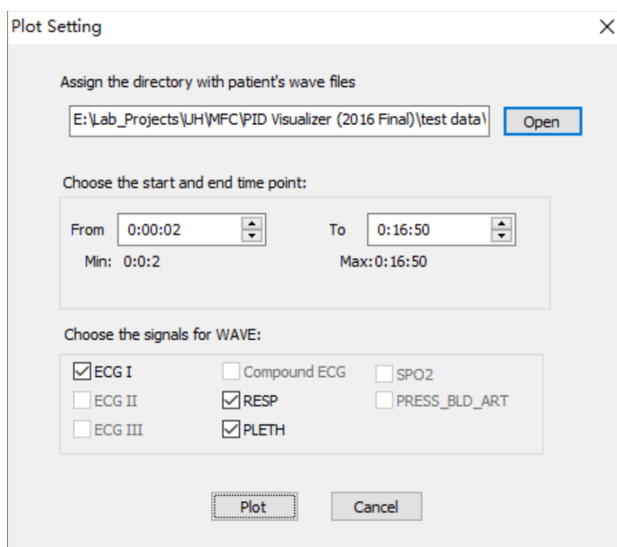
Plot Setting

Assign the directory with patient's wave files

E:\Lab_Projects\JH\MFC\PID Visualizer (2016 Final)\test data\

Open

Choose the start and end time point:

From 0:00:02

Min: 0:0:2

To 0:16:50

Max: 0:16:50

Choose the signals for WAVE:

ECG I
ECG II
ECG III
Compound ECG
RESP
PLETH
SPO2
PRESS_BLD_ART

Plot
Cancel